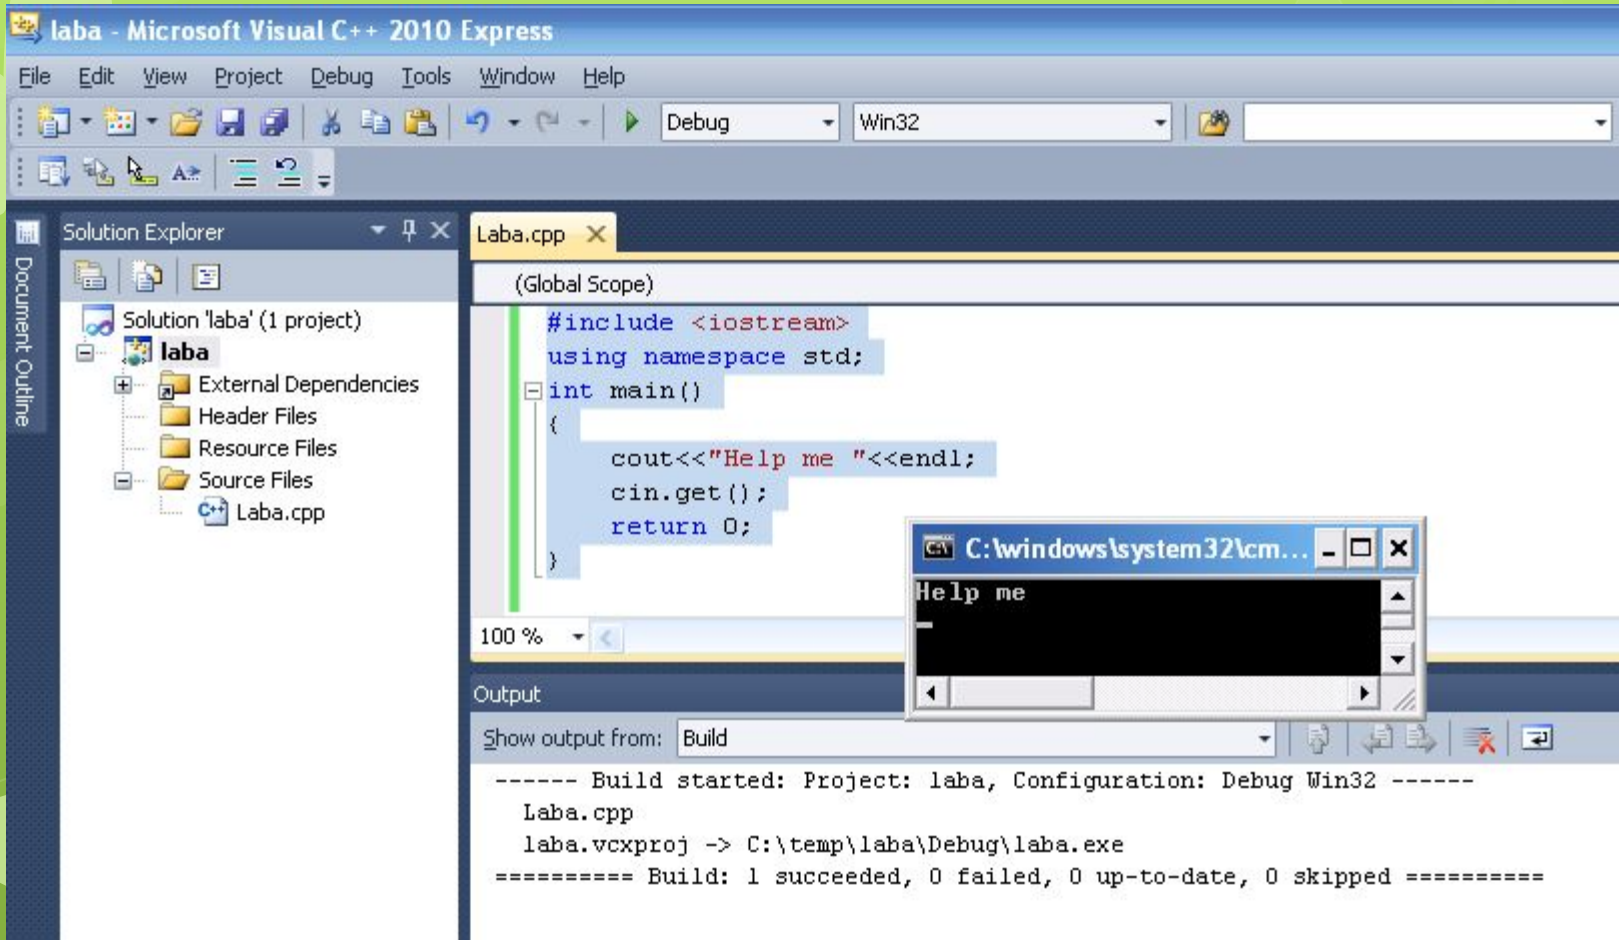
laba - Microsoft Visual C++ 2010 Express

File Edit View Project Debug Tools Window Help

Debug Win32

Document Outline

Solution Explorer

Solution 'laba' (1 project)
laba
External Dependencies
Header Files
Resource Files
Source Files
Laba.cpp

Laba.cpp

(Global Scope)

```
#include <iostream>
using namespace std;
int main()
{
    cout<<"Help me "<<endl;
    cin.get();
    return 0;
}
```

100 %

C:\windows\system32\cm...

Help me
_

Output

Show output from: Build

------ Build started: Project: laba, Configuration: Debug Win32 ------
Laba.cpp
laba.vcxproj -> C:\temp\laba\Debug\laba.exe
========== Build: 1 succeeded, 0 failed, 0 up-to-date, 0 skipped ==========